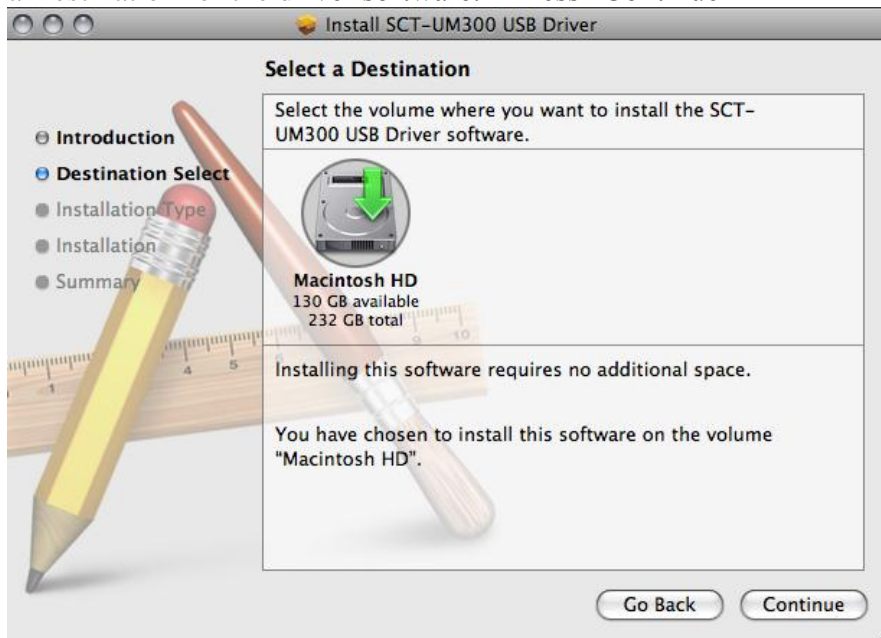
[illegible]

Install SCT-UM300 USB Driver

Select a Destination

Introduction
Destination Select
Installation Type
Installation
Summary

Select the volume where you want to install the SCT-UM300 USB Driver software.

Macintosh HD
130 GB available
232 GB total

Installing this software requires no additional space.

You have chosen to install this software on the volume "Macintosh HD".

Go Back
Continue